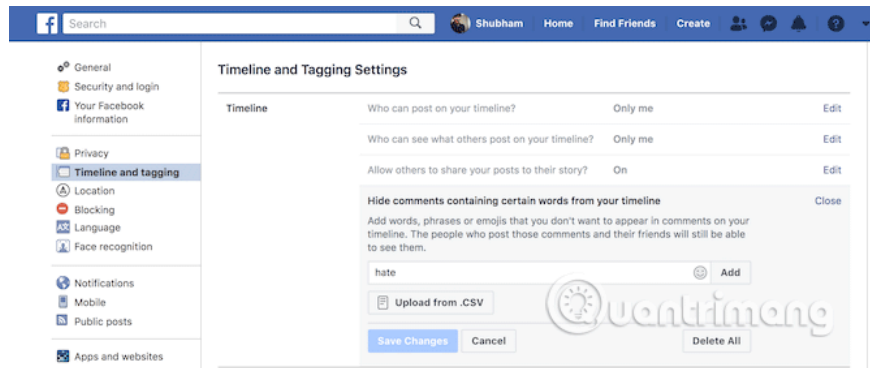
Search

Shubham Home Find Friends Create

General
Security and login
Your Facebook information

Privacy
Timeline and tagging
Location
Blocking
Language
Face recognition

Notifications
Mobile
Public posts

Apps and websites

Timeline and Tagging Settings

| Timeline | Who can post on your timeline? | Only me | Edit |
|---|---|---|---|
| | Who can see what others post on your timeline? | Only me | Edit |
| | Allow others to share your posts to their story? | On | Edit |

Hide comments containing certain words from your timeline

Close

Add words, phrases or emojis that you don't want to appear in comments on your timeline. The people who post those comments and their friends will still be able to see them.

hate

Add

Upload from .CSV

Save Changes Cancel Delete All

Quantrimang